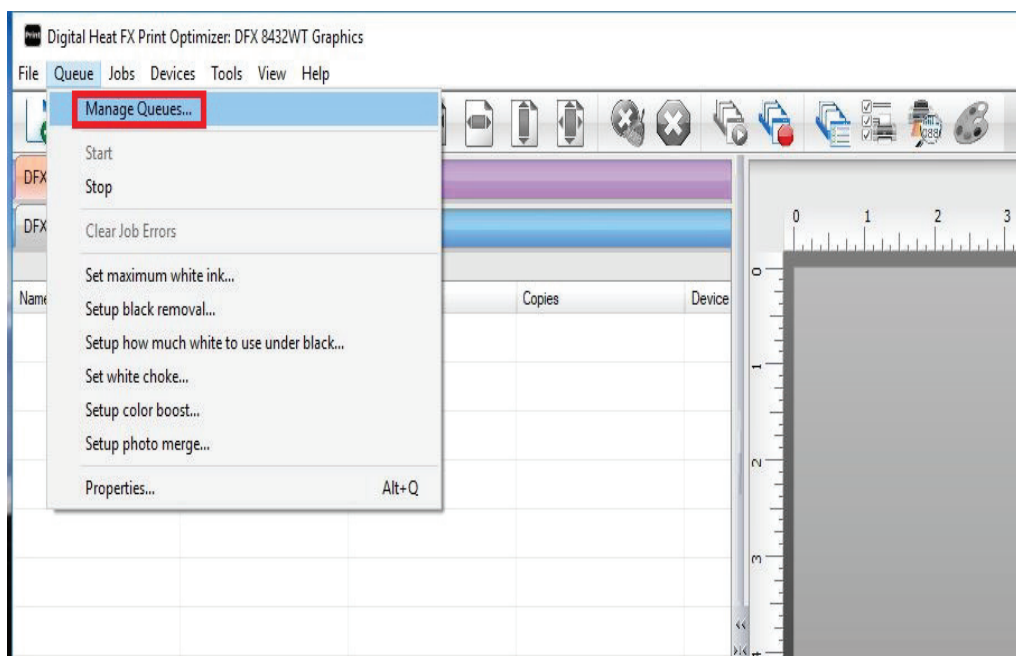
Digital Heat FX Print Optimizer: DFX 8432WT Graphics

File Queue Jobs Devices Tools View Help

Manage Queues...

Start

Stop

Clear Job Errors

Set maximum white ink...

Setup black removal...

Setup how much white to use under black...

Set white choke...

Setup color boost...

Setup photo merge...

Properties... Alt+Q

DFX

DFX

Name

Copies

Device

0 1 2 3

0

1

2

3